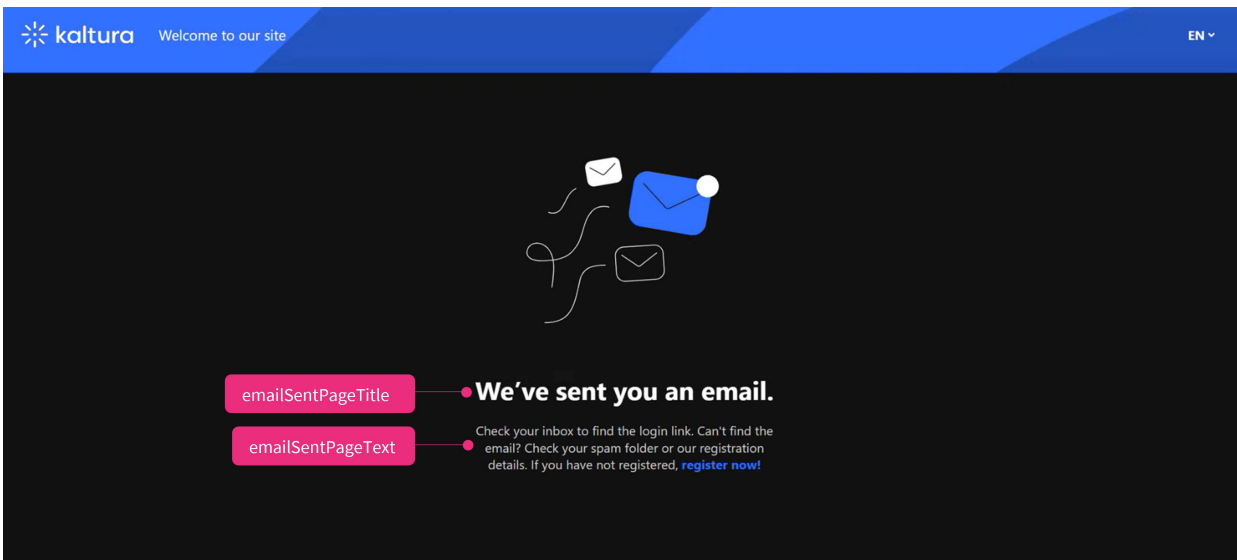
kaltura Welcome to our site

EN

emailSentPageTitle

We’ve sent you an email.

emailSentPageText

Check your inbox to find the login link. Can't find the email? Check your spam folder or our registration details. If you have not registered, register now!